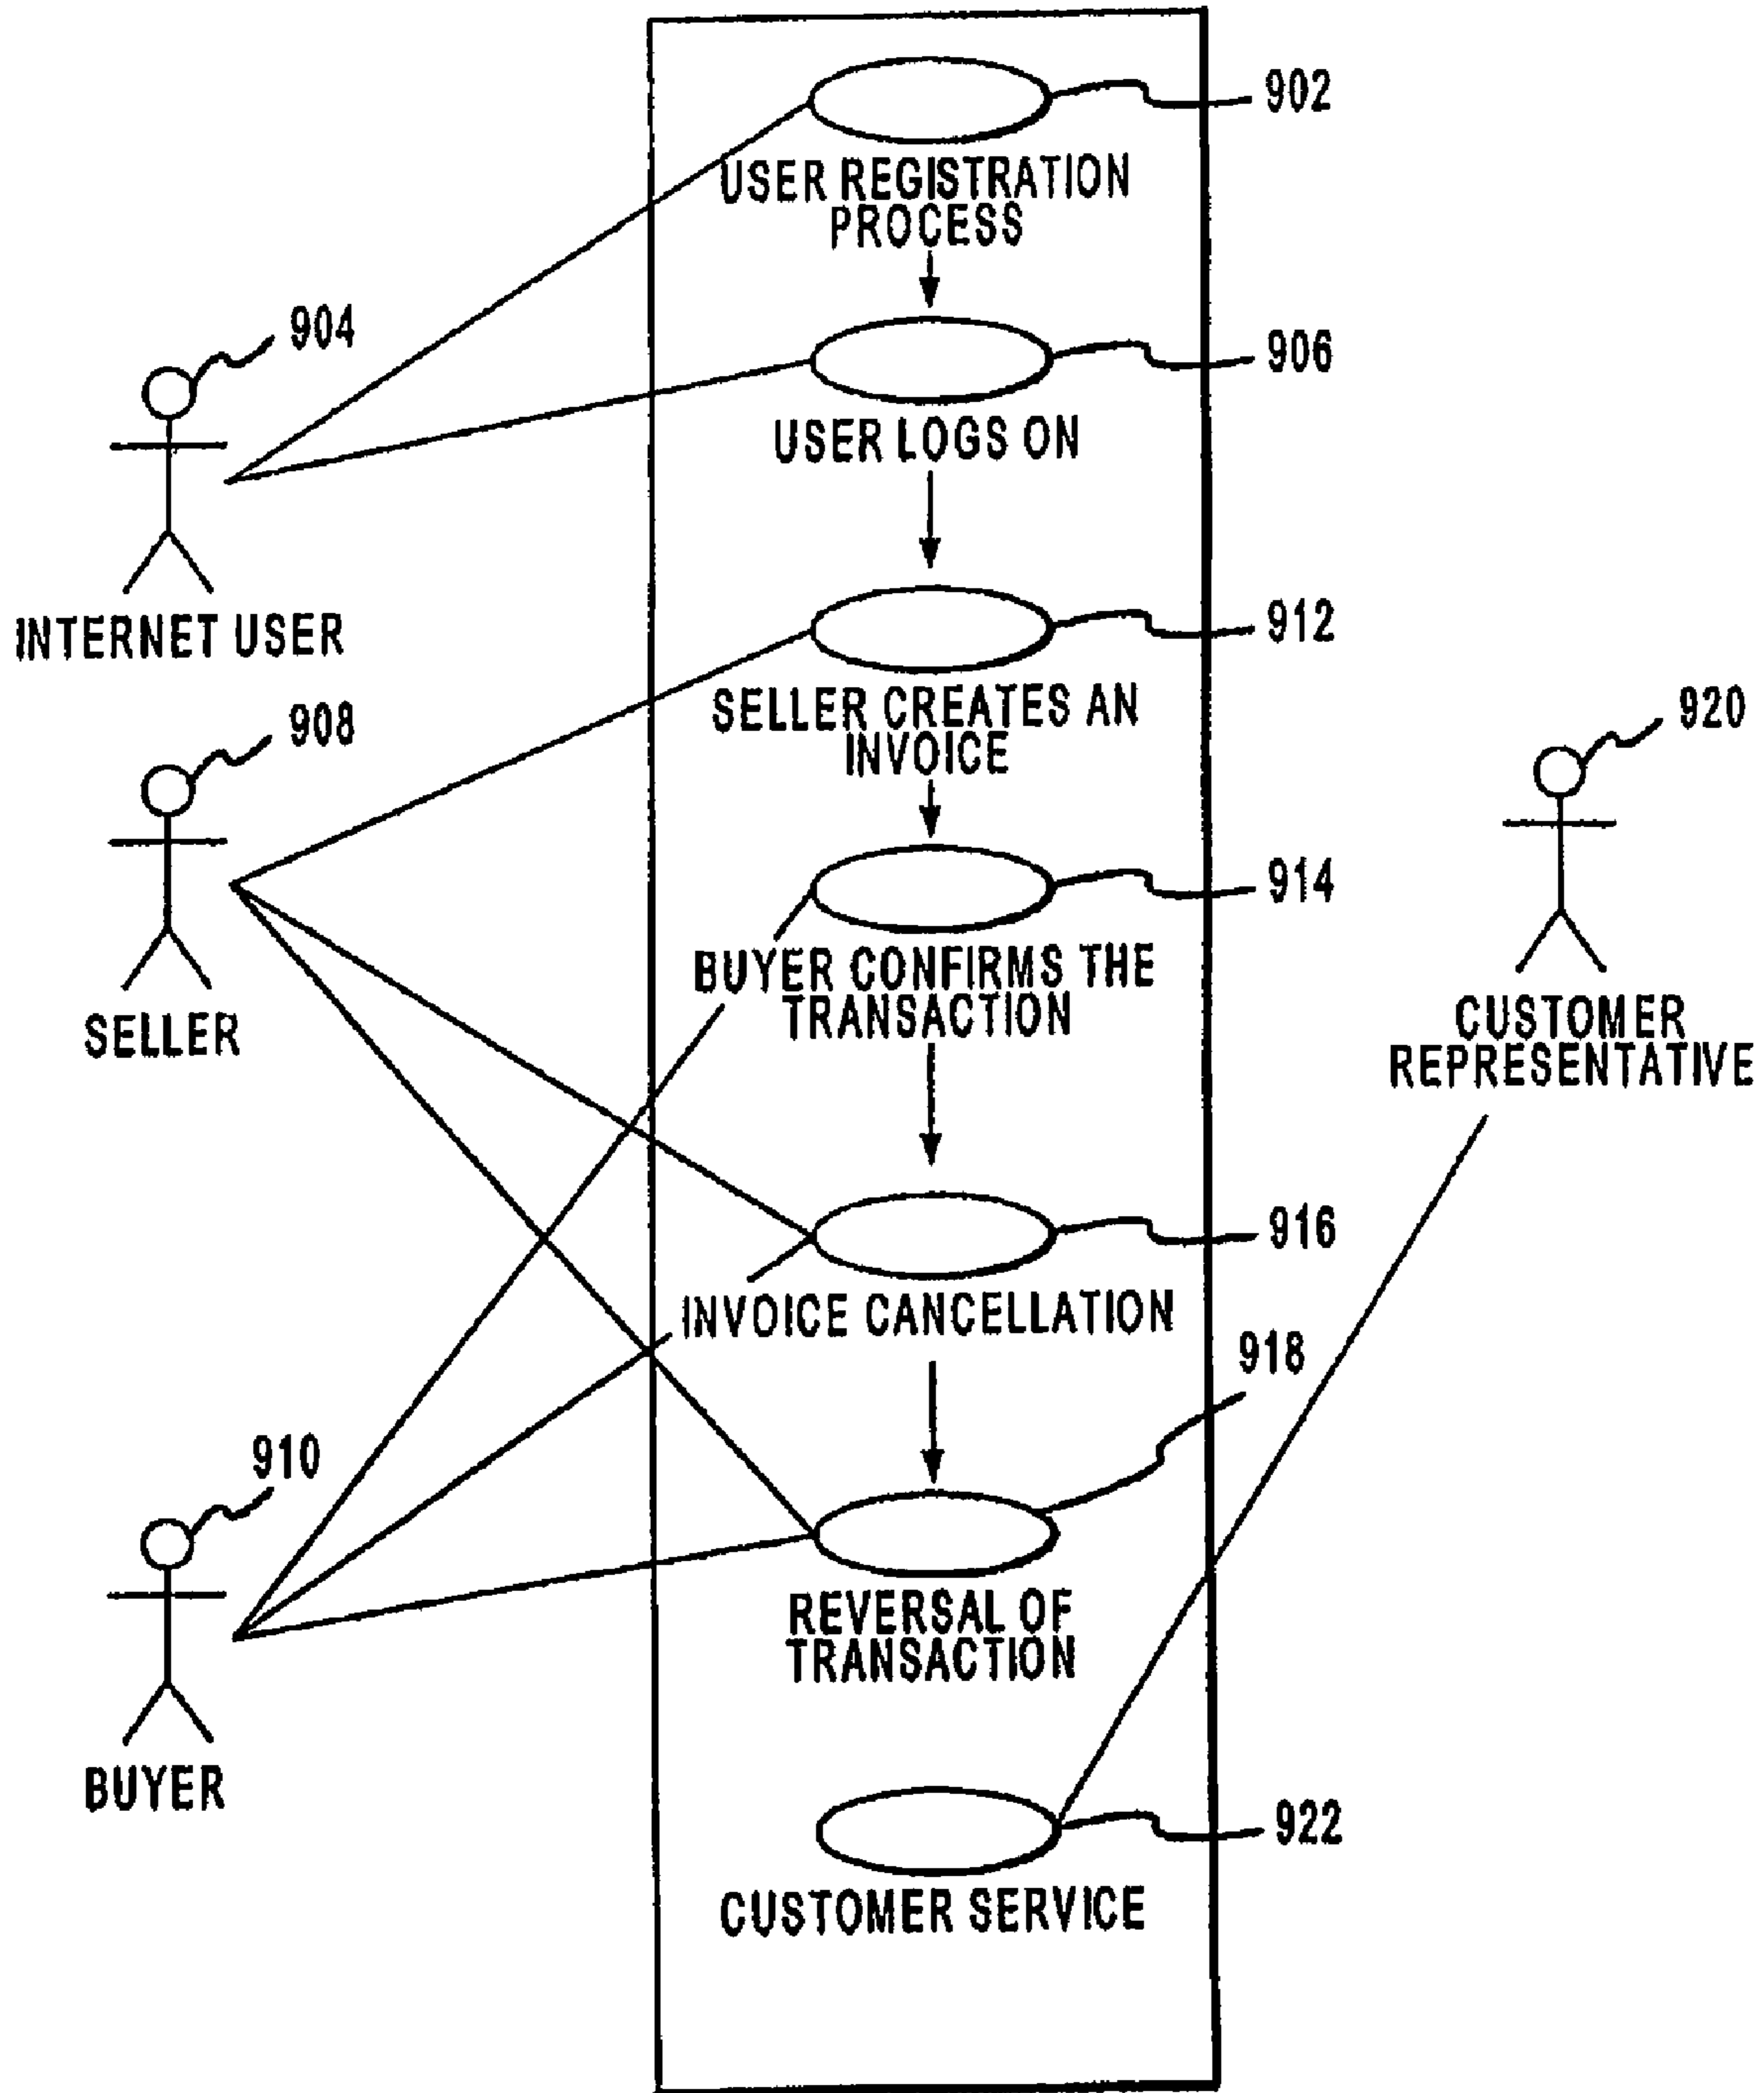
902

USER REGISTRATION PROCESS

904

906

USER LOGS ON

INTERNET USER

912

SELLER CREATES AN INVOICE

908

920

914

BUYER CONFIRMS THE TRANSACTION

SELLER

CUSTOMER REPRESENTATIVE

916

INVOICE CANCELLATION

918

910

REVERSAL OF TRANSACTION

BUYER

922

CUSTOMER SERVICE